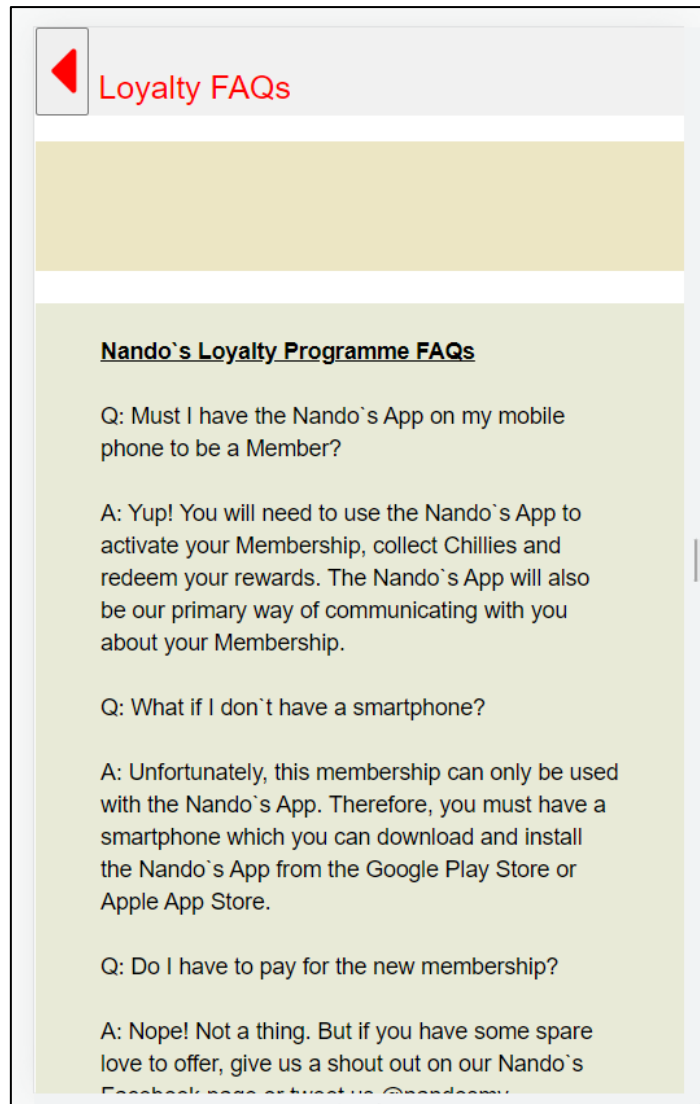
Loyalty FAQs

Nando`s Loyalty Programme FAQs

Q: Must I have the Nando`s App on my mobile phone to be a Member?

A: Yup! You will need to use the Nando`s App to activate your Membership, collect Chillies and redeem your rewards. The Nando`s App will also be our primary way of communicating with you about your Membership.

Q: What if I don`t have a smartphone?

A: Unfortunately, this membership can only be used with the Nando`s App. Therefore, you must have a smartphone which you can download and install the Nando`s App from the Google Play Store or Apple App Store.

Q: Do I have to pay for the new membership?

A: Nope! Not a thing. But if you have some spare love to offer, give us a shout out on our Nando`s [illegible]